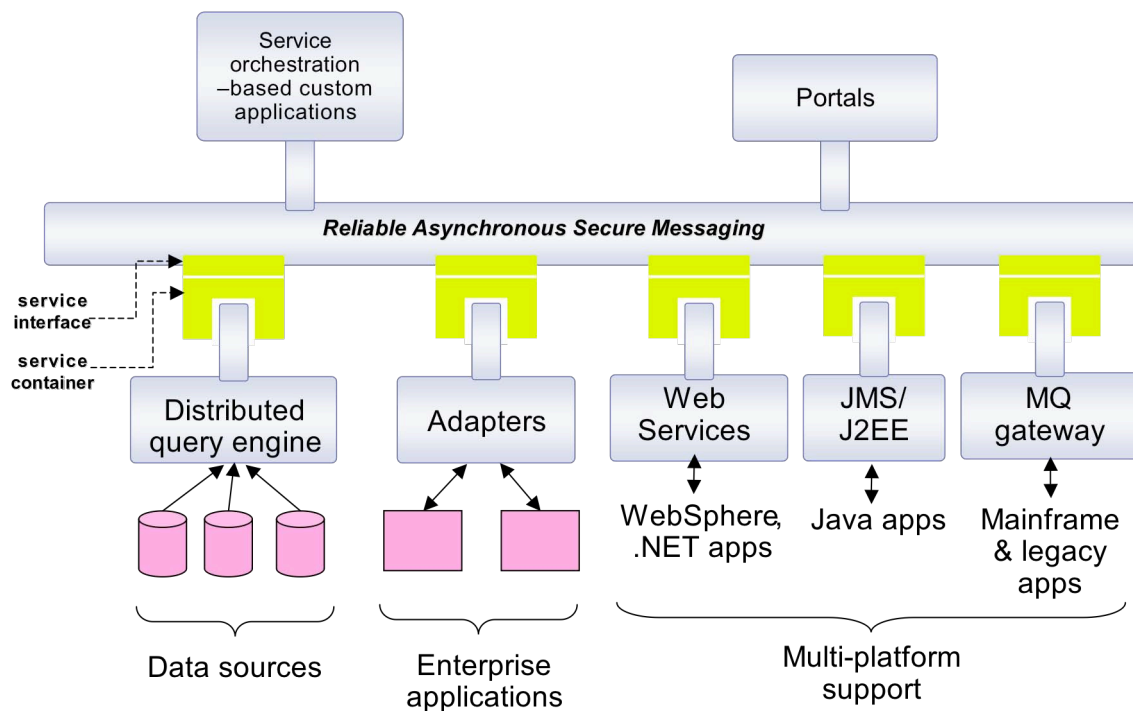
Service orchestration –based custom applications

Portals

Reliable Asynchronous Secure Messaging

service interface

service container

Distributed query engine

Adapters

Web Services

JMS/ J2EE

MQ gateway

WebSphere, .NET apps

Java apps

Mainframe & legacy apps

Data sources

Enterprise applications

Multi-platform support